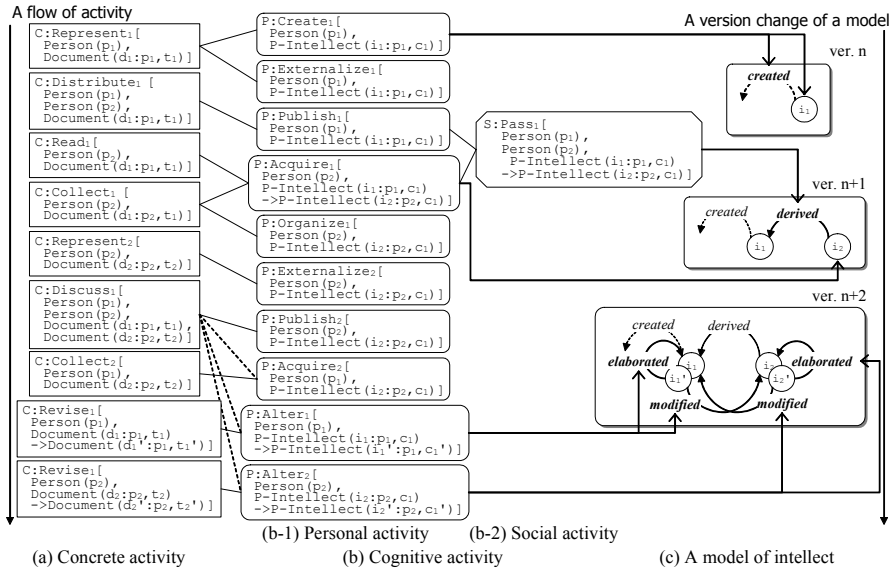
A flow of activity

C:Represent$_1$[
Person(p$_1$),
Document(d$_1$:p$_1$,t$_1$)]

C:Distribute$_1$[
Person(p$_1$),
Person(p$_2$),
Document(d$_1$:p$_1$,t$_1$)]

C:Read$_1$[
Person(p$_2$),
Document(d$_1$:p$_1$,t$_1$)]

C:Collect$_1$[
Person(p$_2$),
Document(d$_1$:p$_2$,t$_1$)]

C:Represent$_2$[
Person(p$_2$),
Document(d$_2$:p$_2$,t$_2$)]

C:Discuss$_1$[
Person(p$_1$),
Person(p$_2$),
Document(d$_1$:p$_1$,t$_1$),
Document(d$_2$:p$_2$,t$_2$)]

C:Collect$_2$[
Person(p$_1$),
Document(d$_2$:p$_2$,t$_2$)]

C:Revise$_1$[
Person(p$_1$),
Document(d$_1$:p$_1$,t$_1$)
->Document(d$_1$':p$_1$,t$_1$')]

C:Revise$_1$[
Person(p$_2$),
Document(d$_2$:p$_2$,t$_2$)
->Document(d$_2$':p$_2$,t$_2$')]

P:Create$_1$[
Person(p$_1$),
P-Intellect(i$_1$:p$_1$,c$_1$)]

P:Externalize$_1$[
Person(p$_1$),
P-Intellect(i$_1$:p$_1$,c$_1$)]

P:Publish$_1$[
Person(p$_1$),
P-Intellect(i$_1$:p$_1$,c$_1$)]

P:Acquire$_1$[
Person(p$_2$),
P-Intellect(i$_1$:p$_1$,c$_1$)
->P-Intellect(i$_2$:p$_2$,c$_1$)]

P:Organize$_1$[
Person(p$_2$),
P-Intellect(i$_2$:p$_2$,c$_1$)]

P:Externalize$_2$[
Person(p$_2$),
P-Intellect(i$_2$:p$_2$,c$_1$)]

P:Publish$_2$[
Person(p$_2$),
P-Intellect(i$_2$:p$_2$,c$_1$)]

P:Acquire$_2$[
Person(p$_1$),
P-Intellect(i$_2$:p$_2$,c$_1$)]

P:Alter$_1$[
Person(p$_1$),
P-Intellect(i$_1$:p$_1$,c$_1$)
->P-Intellect(i$_1$':p$_1$,c$_1$')]

P:Alter$_2$[
Person(p$_2$),
P-Intellect(i$_2$:p$_2$,c$_1$)
->P-Intellect(i$_2$':p$_2$,c$_1$')]

S:Pass$_1$[
Person(p$_1$),
Person(p$_2$),
P-Intellect(i$_1$:p$_1$,c$_1$)
->P-Intellect(i$_2$:p$_2$,c$_1$)]

A version change of a model

ver. n

created

i$_1$

ver. n+1

created

derived

i$_1$

i$_2$

ver. n+2

created

derived

elaborated

i$_1$

i$_1$'

i$_2$

i$_2$'

elaborated

modified

modified

(b-1) Personal activity (b-2) Social activity

(a) Concrete activity (b) Cognitive activity (c) A model of intellect